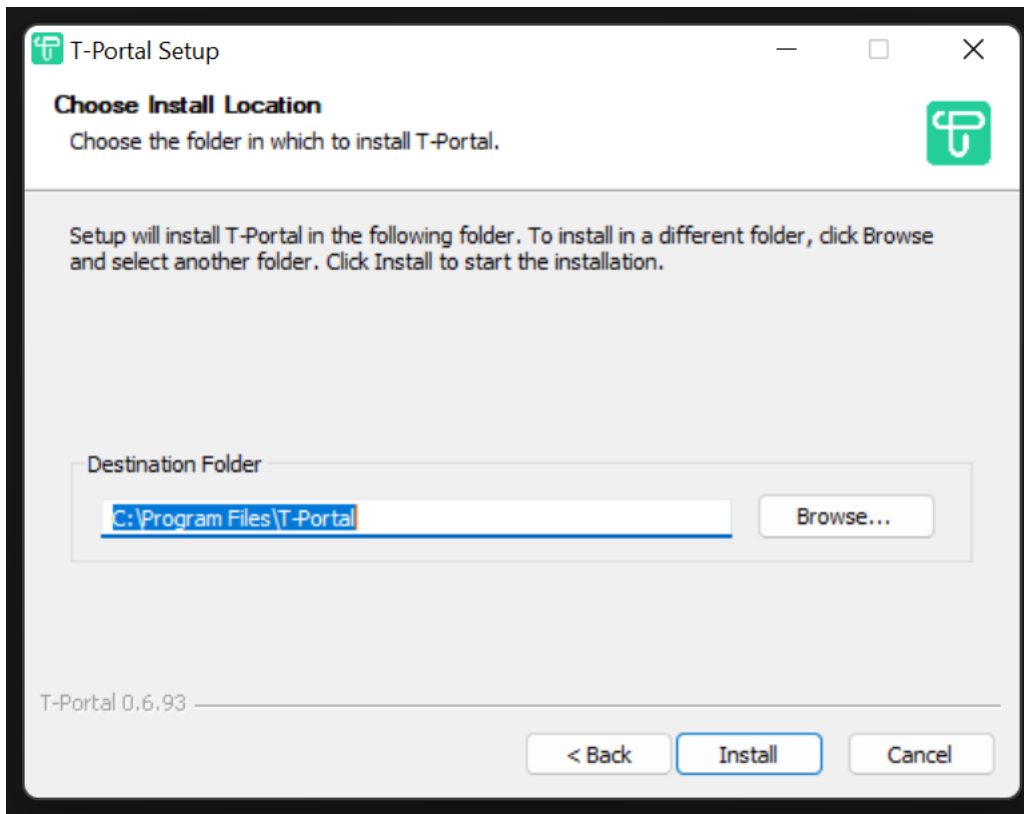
T-Portal Setup

Choose Install Location

Choose the folder in which to install T-Portal.

Setup will install T-Portal in the following folder. To install in a different folder, click Browse and select another folder. Click Install to start the installation.

Destination Folder

C:\Program Files\T-Portal

Browse...

T-Portal 0.6.93

< Back

Install

Cancel